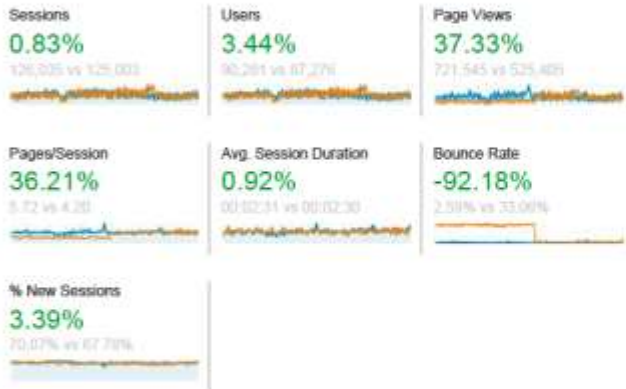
Sessions
0.83%
126,035 vs 125,003

Users
3.44%
90,281 vs 87,276

Page Views
37.33%
721,545 vs 525,405

Pages/Session
36.21%
5.72 vs 4.20

Avg. Session Duration
0.92%
00:02:31 vs 00:02:30

Bounce Rate
-92.18%
2.59% vs 33.08%

% New Sessions
3.39%
70.07% vs 67.78%